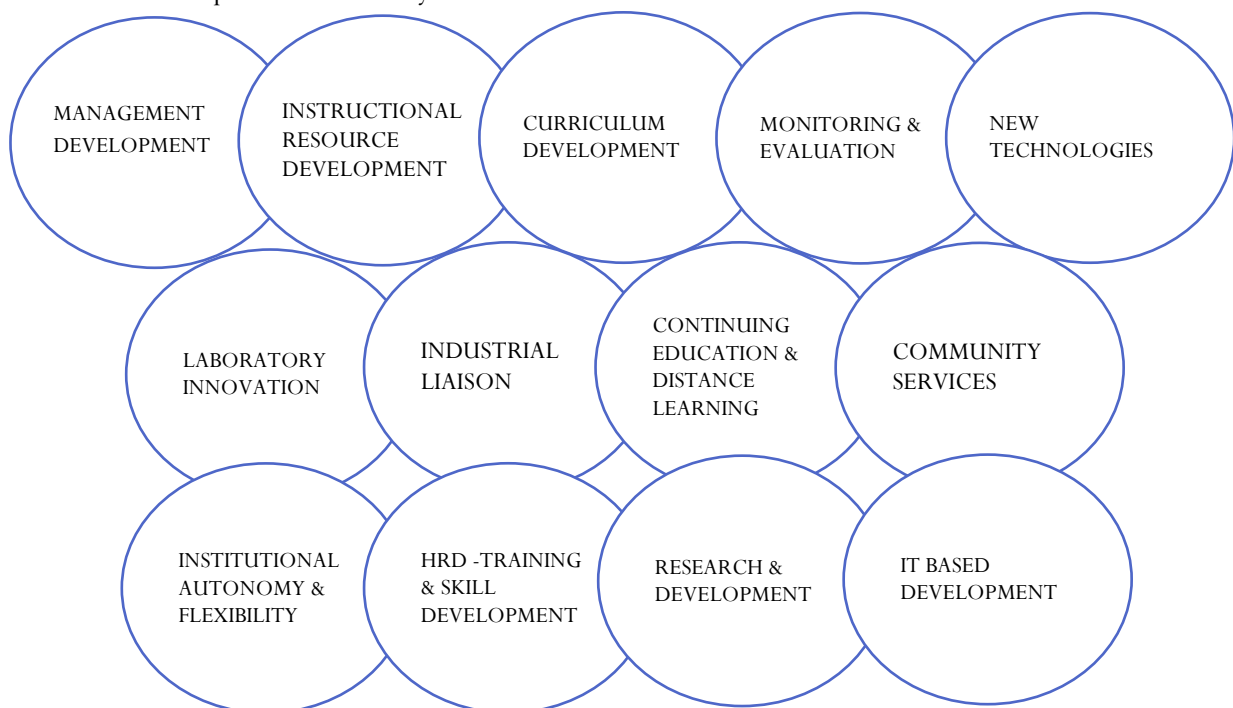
MANAGEMENT DEVELOPMENT

INSTRUCTIONAL RESOURCE DEVELOPMENT

CURRICULUM DEVELOPMENT

MONITORING & EVALUATION

NEW TECHNOLOGIES

LABORATORY INNOVATION

INDUSTRIAL LIAISON

CONTINUING EDUCATION & DISTANCE LEARNING

COMMUNITY SERVICES

INSTITUTIONAL AUTONOMY & FLEXIBILITY

HRD -TRAINING & SKILL DEVELOPMENT

RESEARCH & DEVELOPMENT

IT BASED DEVELOPMENT